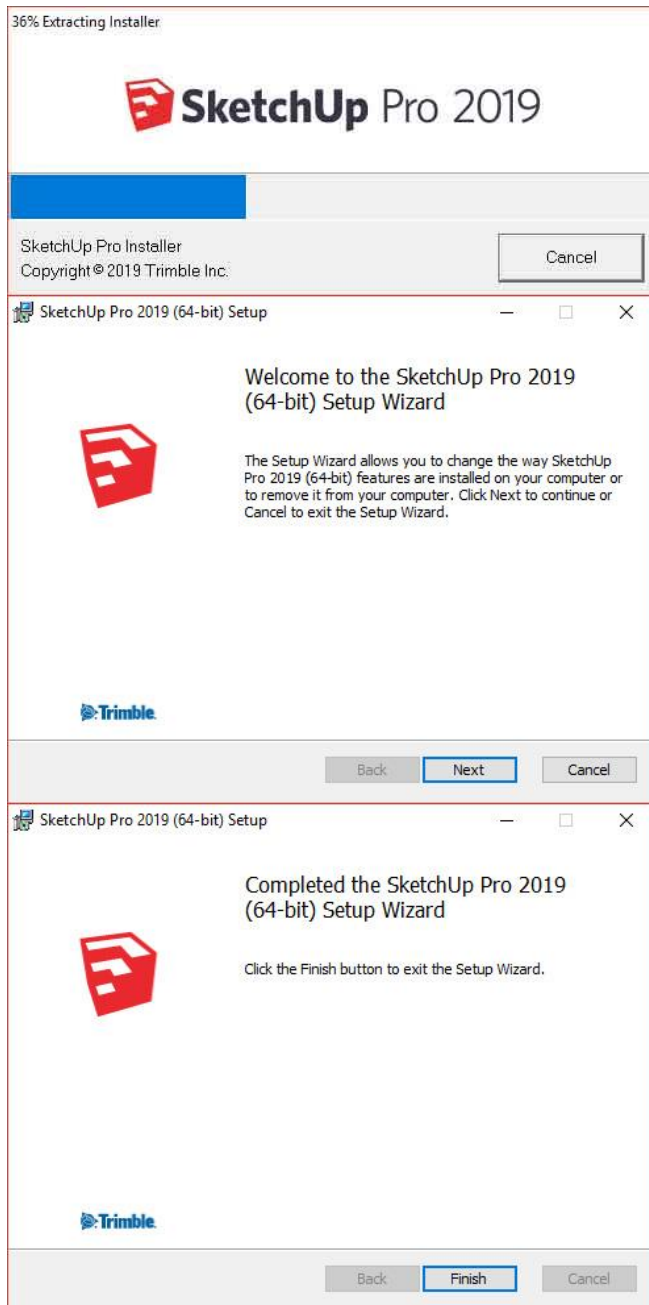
36% Extracting Installer

SketchUp Pro 2019

SketchUp Pro Installer
Copyright © 2019 Trimble Inc.

Cancel

SketchUp Pro 2019 (64-bit) Setup

Welcome to the SketchUp Pro 2019 (64-bit) Setup Wizard

The Setup Wizard allows you to change the way SketchUp Pro 2019 (64-bit) features are installed on your computer or to remove it from your computer. Click Next to continue or Cancel to exit the Setup Wizard.

Trimble

Back Next Cancel

SketchUp Pro 2019 (64-bit) Setup

Completed the SketchUp Pro 2019 (64-bit) Setup Wizard

Click the Finish button to exit the Setup Wizard.

Trimble

Back Finish Cancel